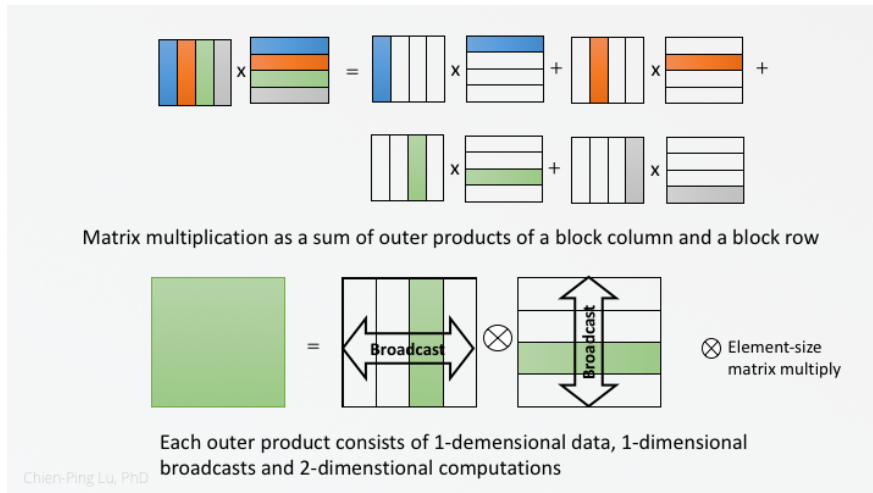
x = x + x +

x + x

Matrix multiplication as a sum of outer products of a block column and a block row

= Broadcast $\otimes$ Broadcast

$\otimes$ Element-size matrix multiply

Each outer product consists of 1-demensional data, 1-dimensional broadcasts and 2-dimenstional computations

Chien-Ping Lu, PhD